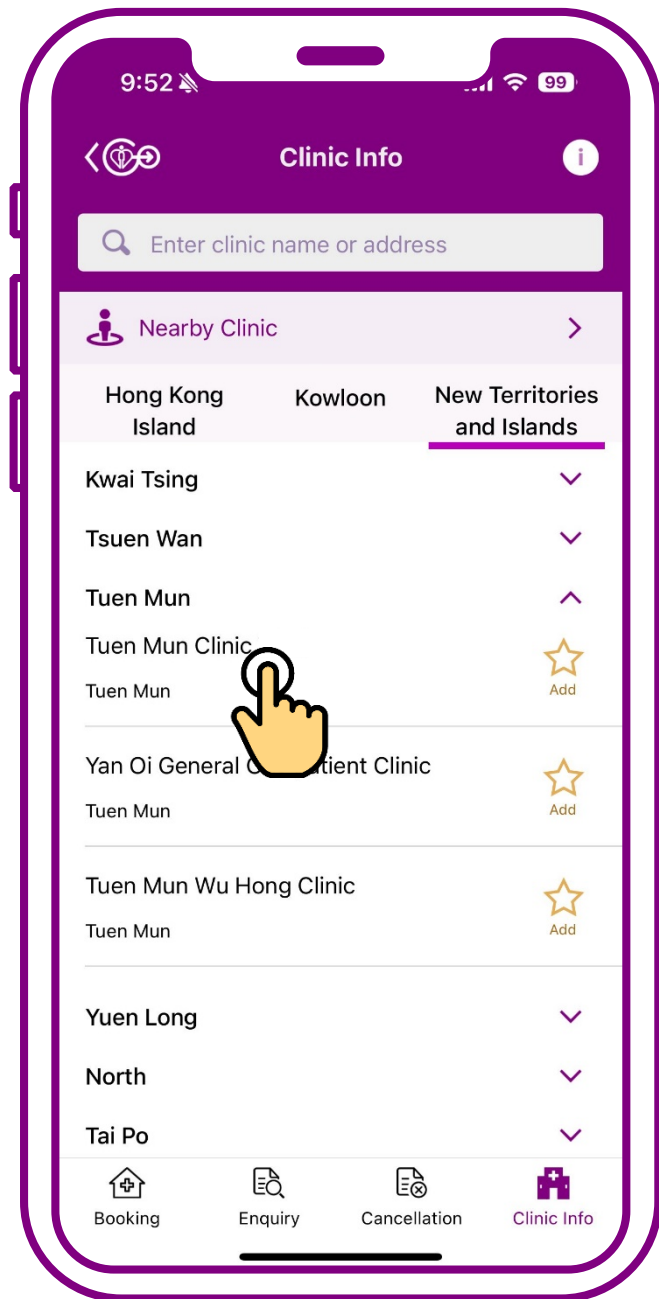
9:52

99

Clinic Info

Enter clinic name or address

Nearby Clinic

Hong Kong Island

Kowloon

New Territories and Islands

Kwai Tsing

Tsuen Wan

Tuen Mun

Tuen Mun Clinic

Tuen Mun

Add

Yan Oi General O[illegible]tient Clinic

Tuen Mun

Add

Tuen Mun Wu Hong Clinic

Tuen Mun

Add

Yuen Long

North

Tai Po

Booking

Enquiry

Cancellation

Clinic Info